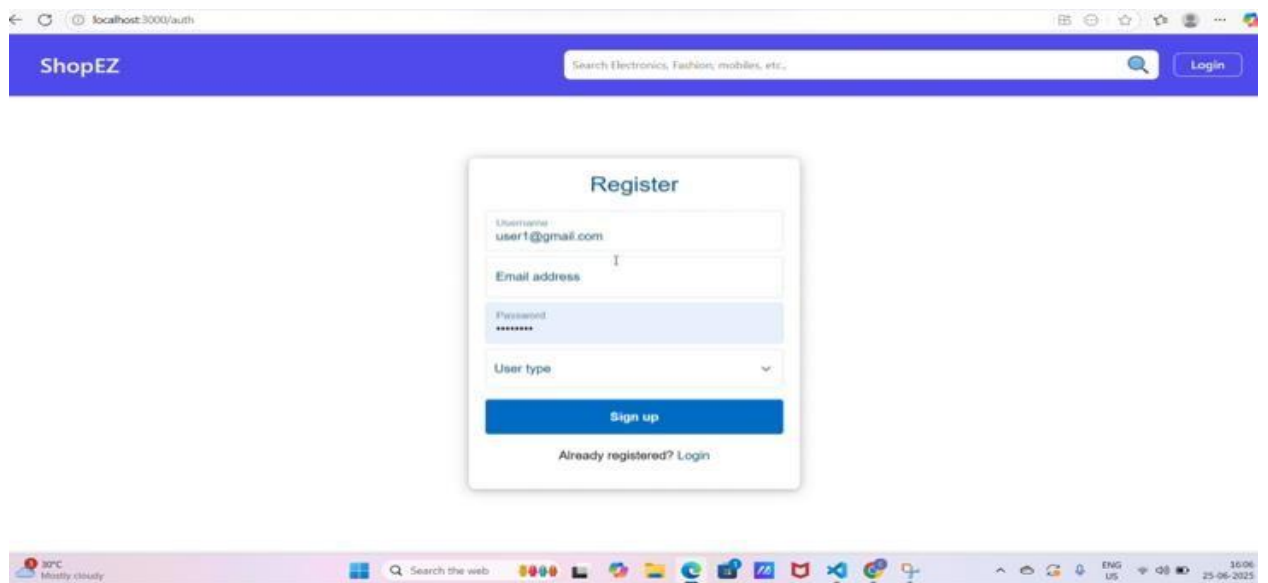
localhost:3000/auth

ShopEZ

Search Electronics, Fashion, mobiles, etc.,

Login

Register

Username
user1@gmail.com

Email address

Password
••••••••

User type

Sign up

Already registered? Login

30°C
Mostly cloudy

Search the web

ENG
US

16:06
25-06-2025